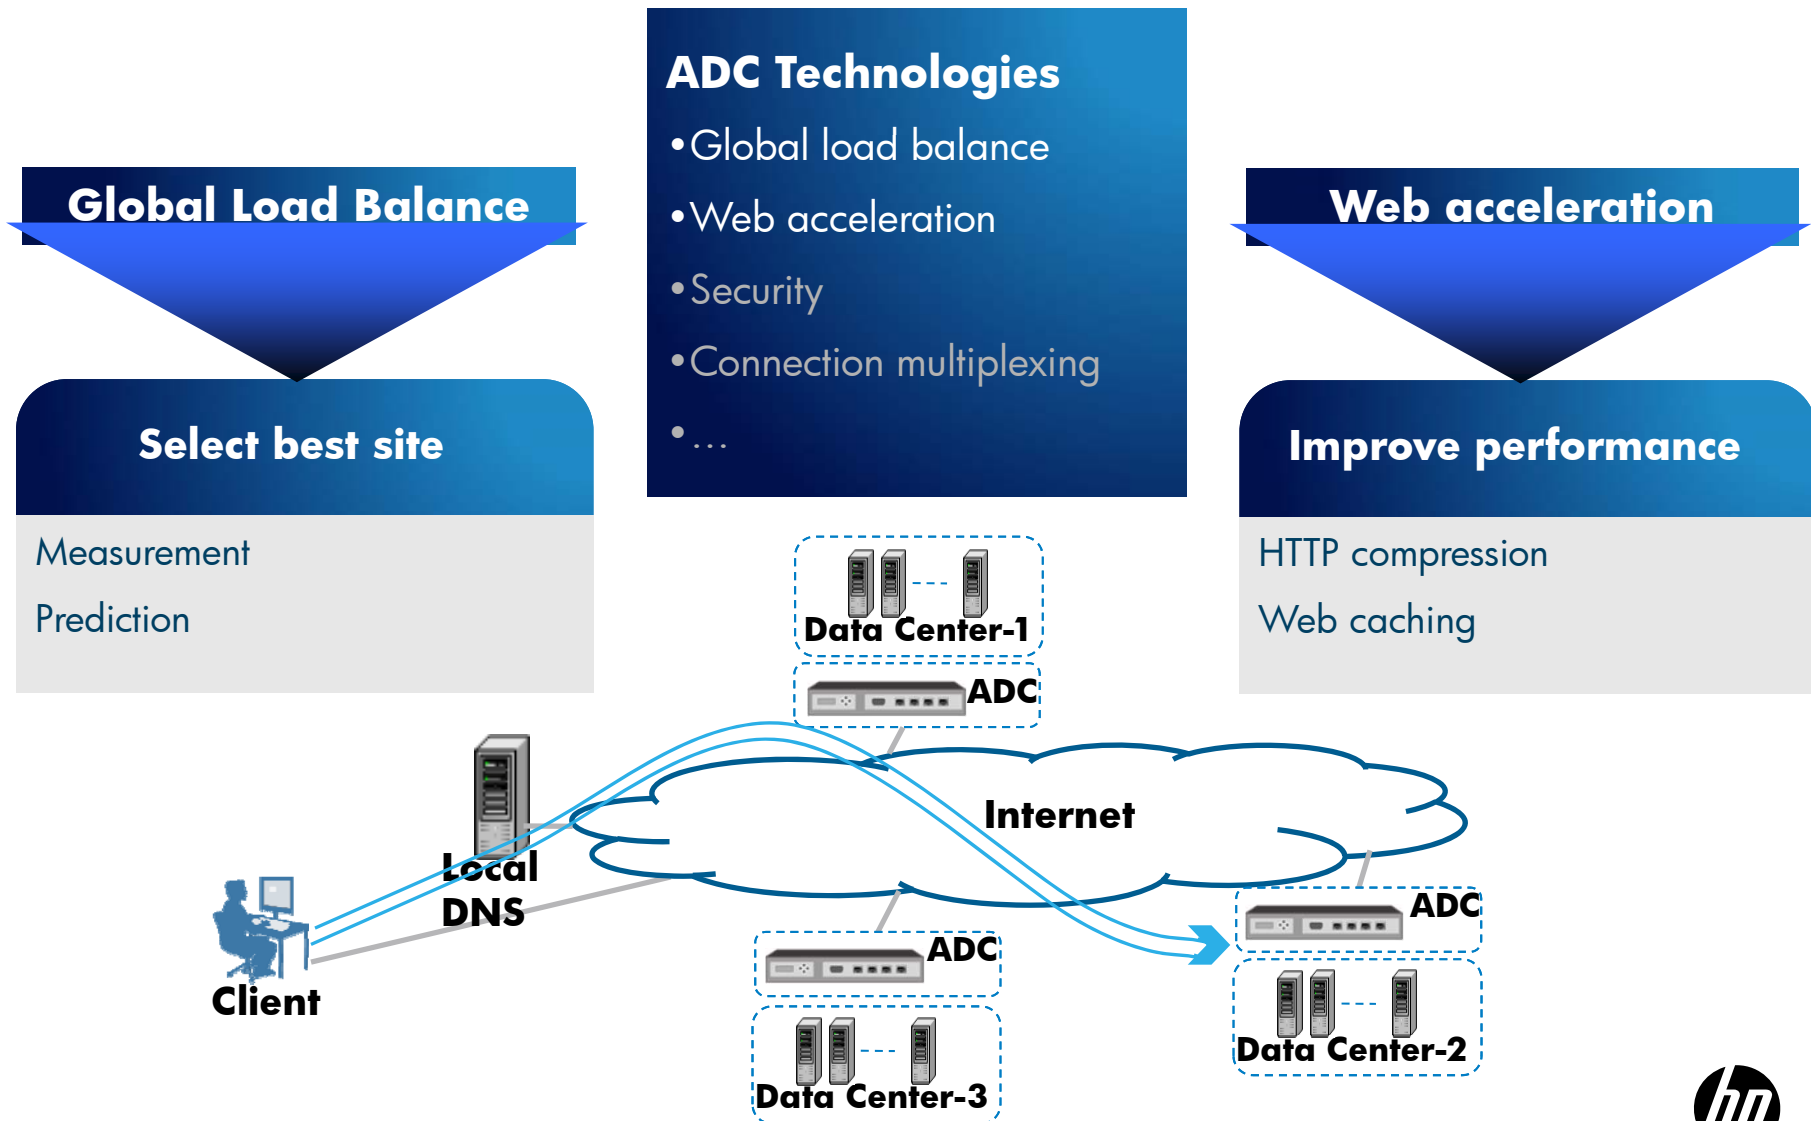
ADC Technologies

• Global load balance
• Web acceleration
• Security
• Connection multiplexing
• …

Global Load Balance

Select best site

Measurement

Prediction

Web acceleration

Improve performance

HTTP compression

Web caching

Data Center-1

ADC

Internet

Local DNS

Client

ADC

ADC

Data Center-3

Data Center-2

hp